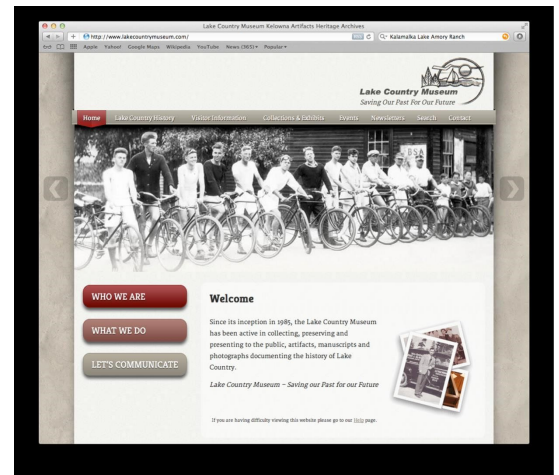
Lake Country Museum Kelowna Artifacts Heritage Archives

http://www.lakecountrymuseum.com/

Q- Kalamalka Lake Amory Ranch

Apple Yahoo! Google Maps Wikipedia YouTube News (365) Popular

Lake Country Museum
Saving Our Past For Our Future

Home Lake Country History Visitor Information Collections & Exhibits Events Newsletters Search Contact

BSA

WHO WE ARE

WHAT WE DO

LET'S COMMUNICATE

Welcome

Since its inception in 1985, the Lake Country Museum has been active in collecting, preserving and presenting to the public, artifacts, manuscripts and photographs documenting the history of Lake Country.

Lake Country Museum – Saving our Past for our Future

If you are having difficulty viewing this website please go to our Help page.